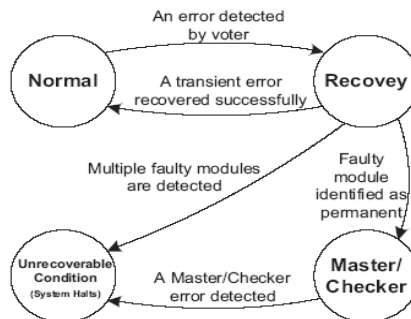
An error detected by voter

Normal

Recovey

A transient error recovered successfully

Multiple faulty modules are detected

Faulty module identified as permanent

Unrecoverable Condition (System Halts)

A Master/Checker error detected

Master/ Checker